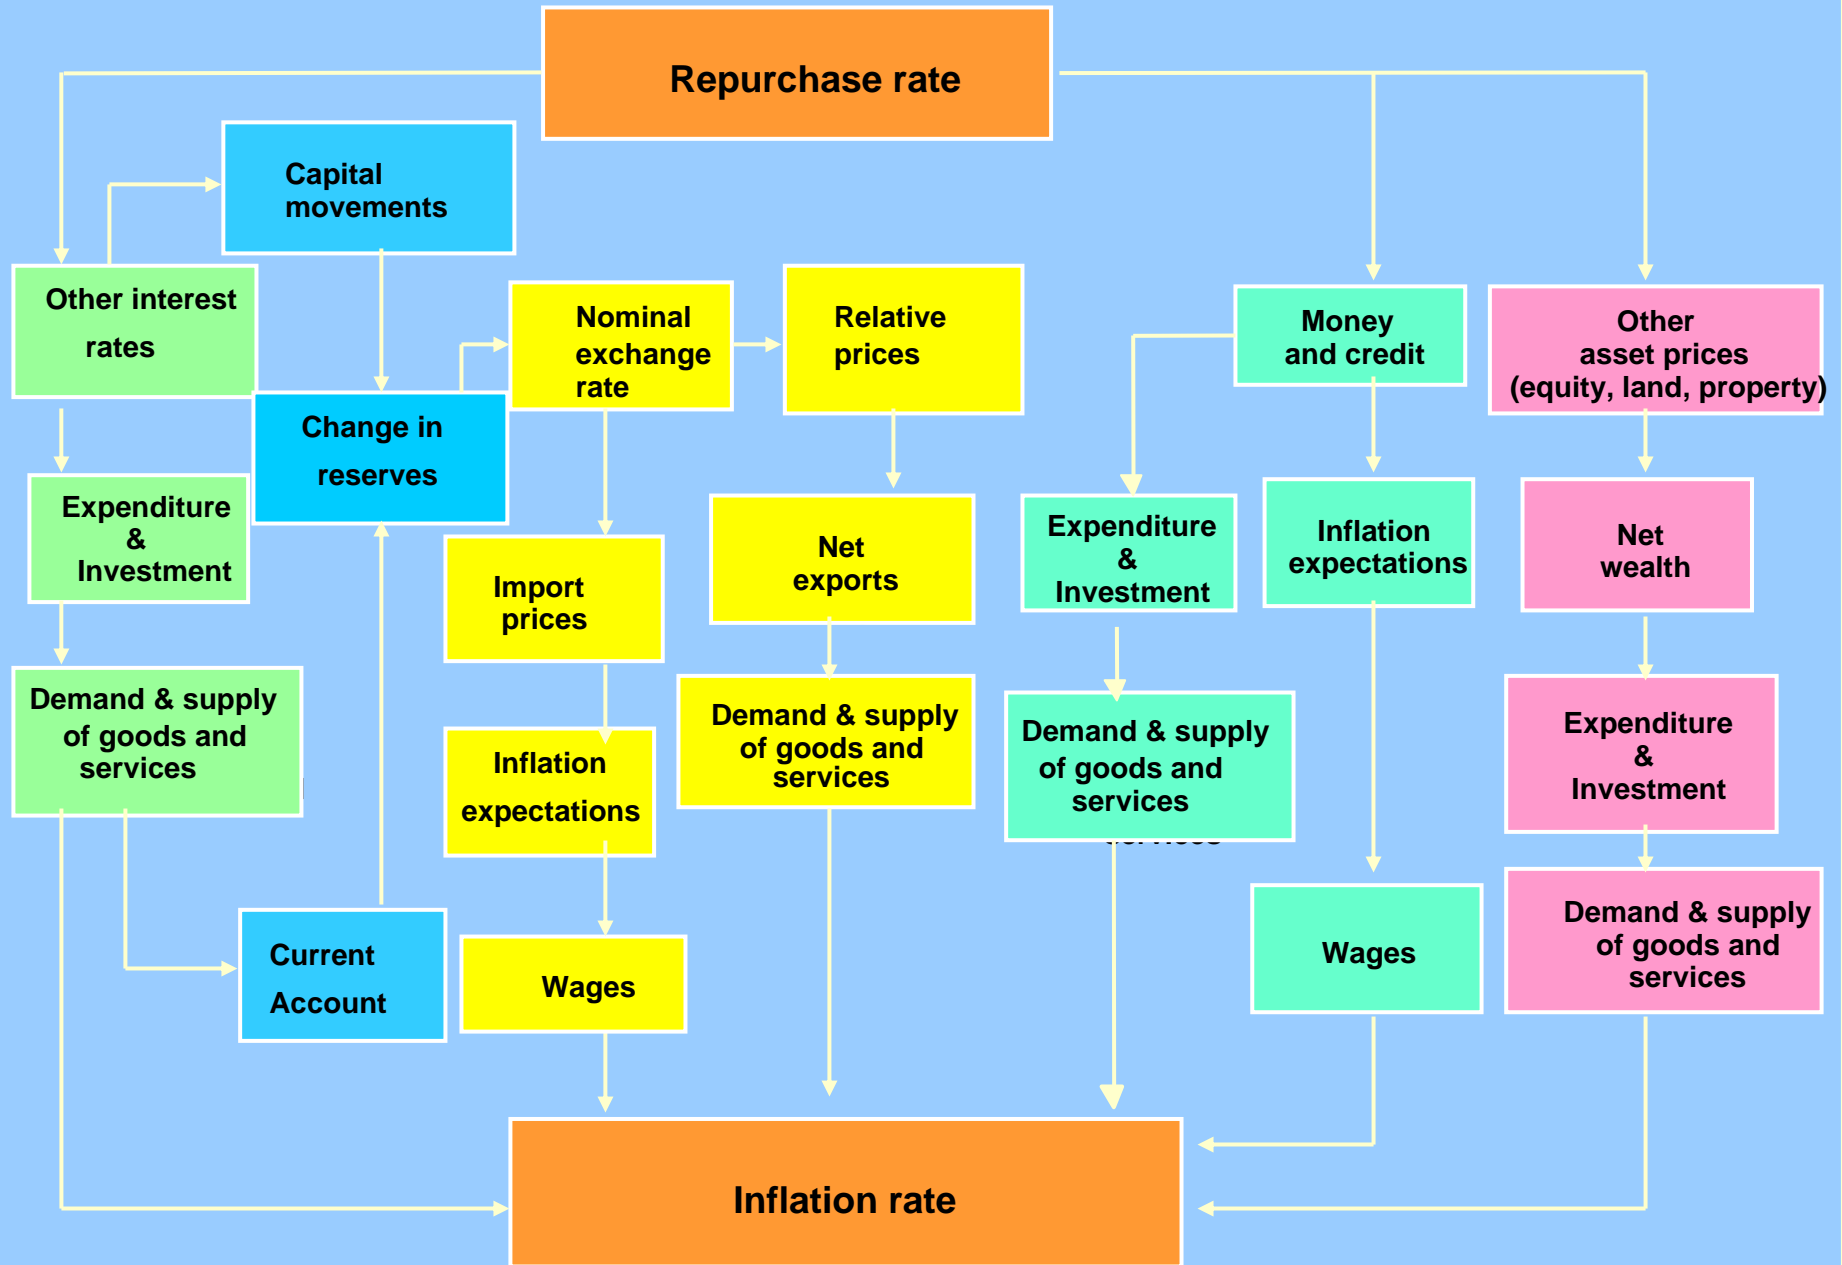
Repurchase rate

Capital movements

Other interest rates

Nominal exchange rate

Relative prices

Money and credit

Other asset prices (equity, land, property)

Change in reserves

Expenditure & Investment

Net exports

Expenditure & Investment

Inflation expectations

Net wealth

Import prices

Demand & supply of goods and services

Inflation expectations

Demand & supply of goods and services

Demand & supply of goods and services

Expenditure & Investment

Current Account

Wages

Wages

Demand & supply of goods and services

Inflation rate